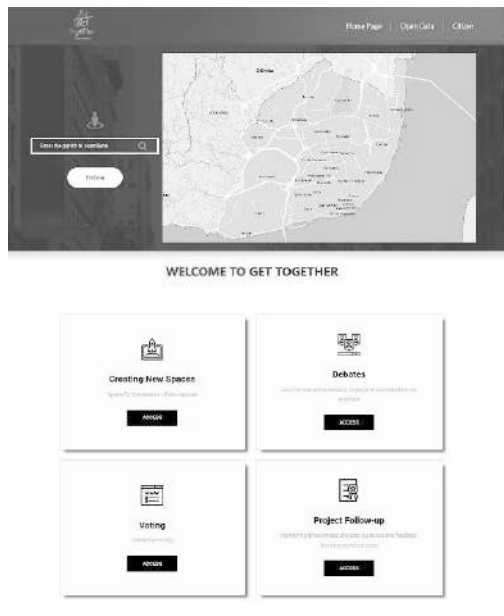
Home Page | Open Data | Citizen

Enter the parish to search here

Follow

Odivelas

WELCOME TO GET TOGETHER

Creating New Spaces

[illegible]

ACCESS

Debates

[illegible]

ACCESS

Voting

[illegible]

ACCESS

Project Follow-up

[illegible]

ACCESS